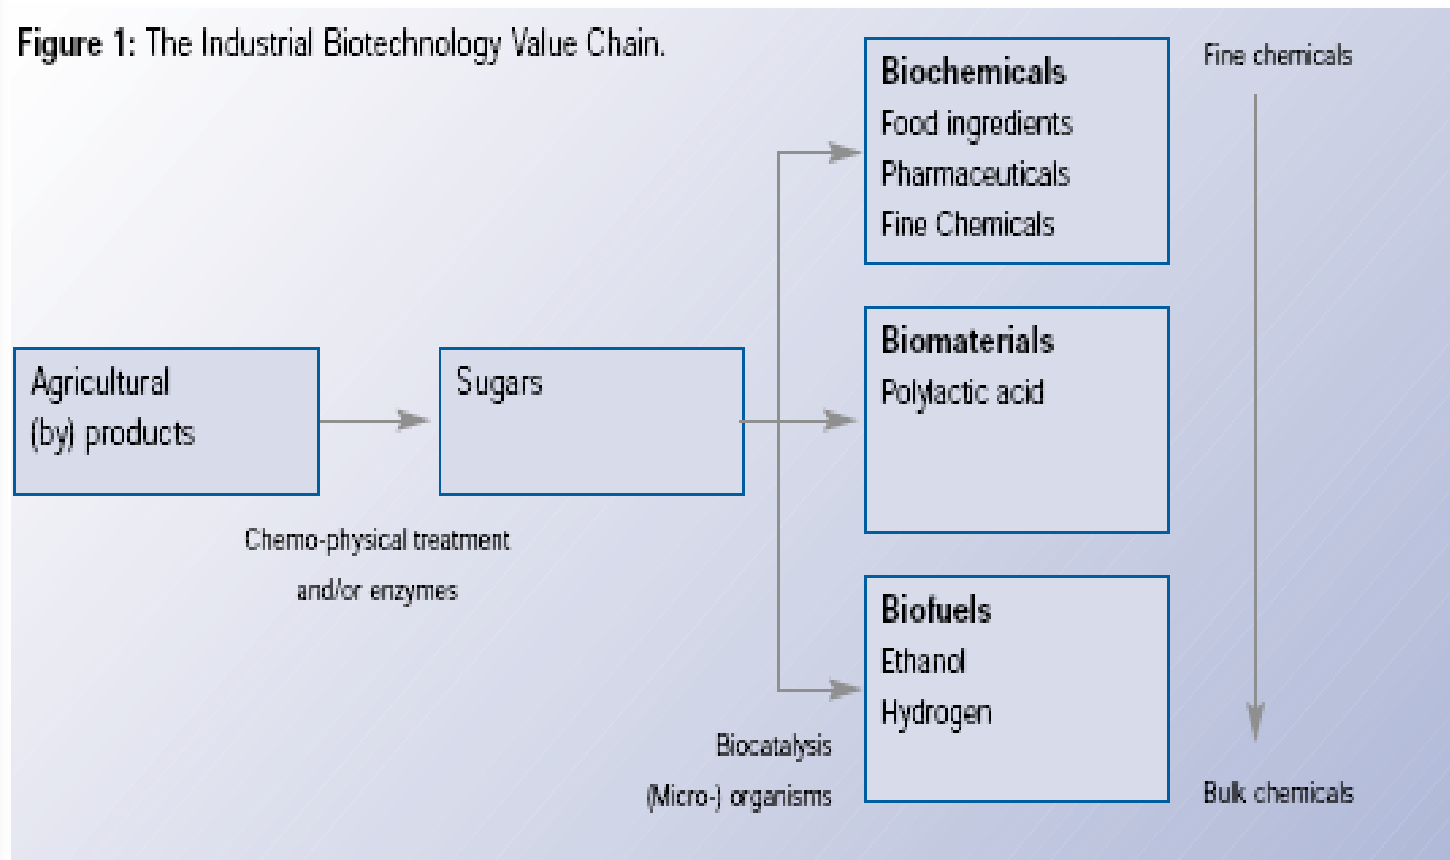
Figure 1: The Industrial Biotechnology Value Chain.

Agricultural (by) products

Chemo-physical treatment and/or enzymes

Sugars

Biocatalysis (Micro-) organisms

Biochemicals
Food ingredients
Pharmaceuticals
Fine Chemicals

Biomaterials
Polylactic acid

Biofuels
Ethanol
Hydrogen

Fine chemicals

Bulk chemicals